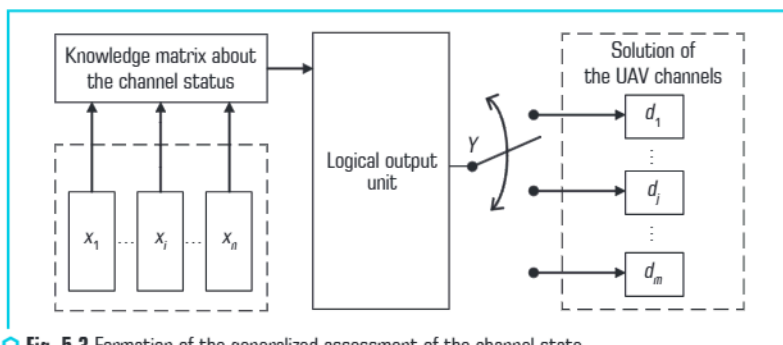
Knowledge matrix about the channel status

$x_1$

$x_i$

$x_n$

Logical output unit

$Y$

Solution of the UAV channels

$d_1$

$d_j$

$d_m$

Fig. 5.2 Formation of the generalized assessment of the channel state